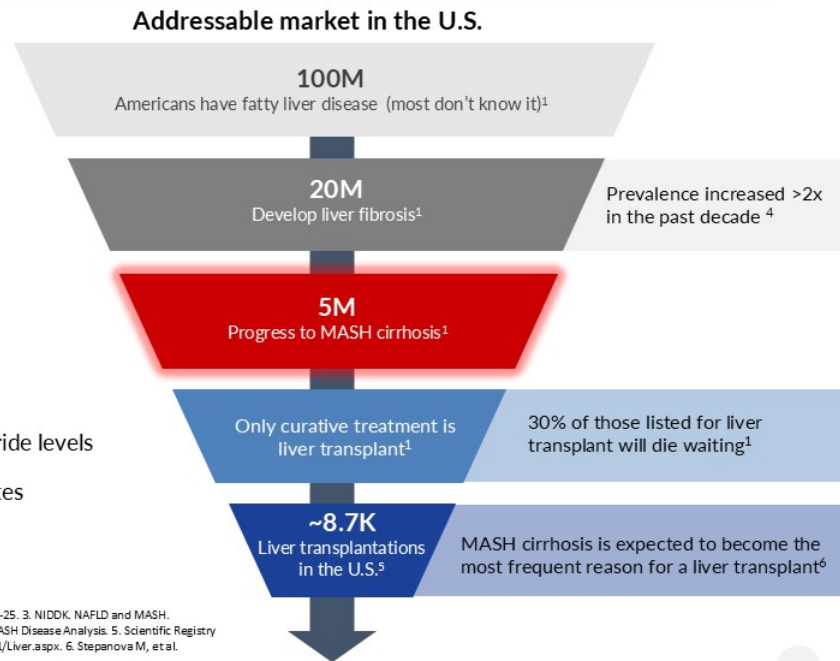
Addressable market in the U.S.

100M
Americans have fatty liver disease (most don't know it)$^1$

20M
Develop liver fibrosis$^1$

Prevalence increased >2x in the past decade $^4$

5M
Progress to MASH cirrhosis$^1$

Only curative treatment is liver transplant$^1$

30% of those listed for liver transplant will die waiting$^1$

~8.7K
Liver transplantations in the U.S.$^5$

MASH cirrhosis is expected to become the most frequent reason for a liver transplant$^6$

ride levels

tes

-25. 3. NIDDK. NAFLD and MASH.
ASH Disease Analysis. 5. Scientific Registry
/Liver.aspx. 6. Stepanova M, et al.